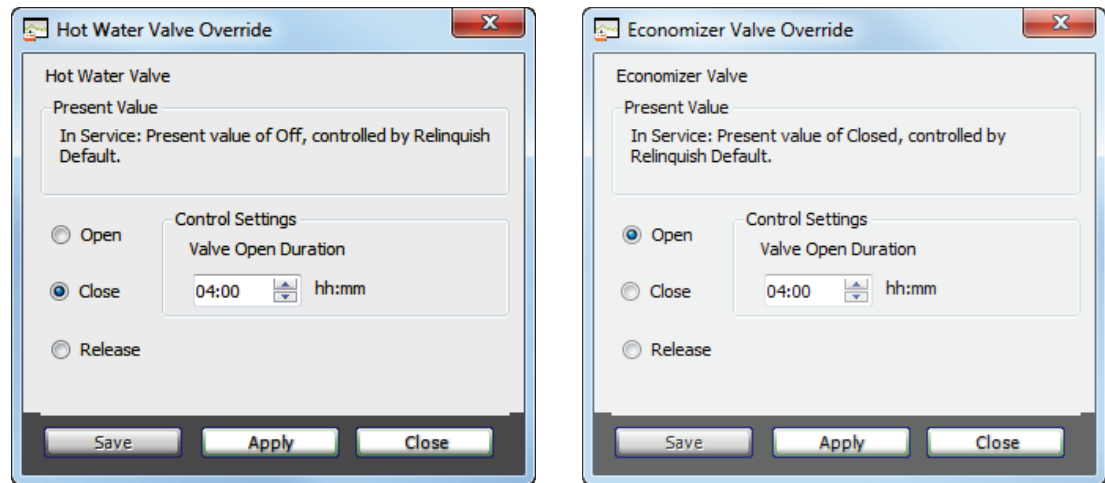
Hot Water Valve Override

Hot Water Valve

Present Value

In Service: Present value of Off, controlled by Relinquish Default.

Open

Close

Release

Control Settings

Valve Open Duration

04:00 hh:mm

Save Apply Close

Economizer Valve Override

Economizer Valve

Present Value

In Service: Present value of Closed, controlled by Relinquish Default.

Open

Close

Release

Control Settings

Valve Open Duration

04:00 hh:mm

Save Apply Close